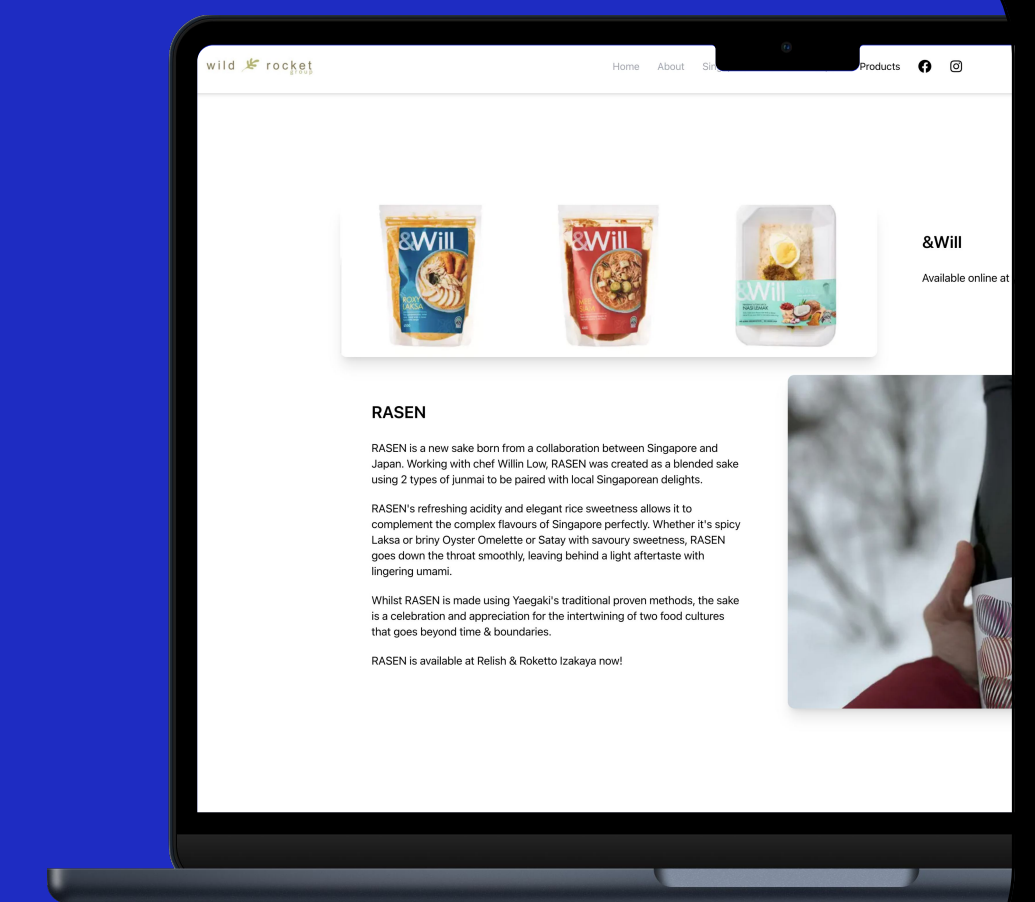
wild rocket group

Home About Sin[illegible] Products

&Will &Will &Will

ROXY LAKSA

NASI LEMAK

&Will

Available online at

RASEN

RASEN is a new sake born from a collaboration between Singapore and Japan. Working with chef Willin Low, RASEN was created as a blended sake using 2 types of junmai to be paired with local Singaporean delights.

RASEN's refreshing acidity and elegant rice sweetness allows it to complement the complex flavours of Singapore perfectly. Whether it's spicy Laksa or briny Oyster Omelette or Satay with savoury sweetness, RASEN goes down the throat smoothly, leaving behind a light aftertaste with lingering umami.

Whilst RASEN is made using Yaegaki's traditional proven methods, the sake is a celebration and appreciation for the intertwining of two food cultures that goes beyond time & boundaries.

RASEN is available at Relish & Roketto Izakaya now!